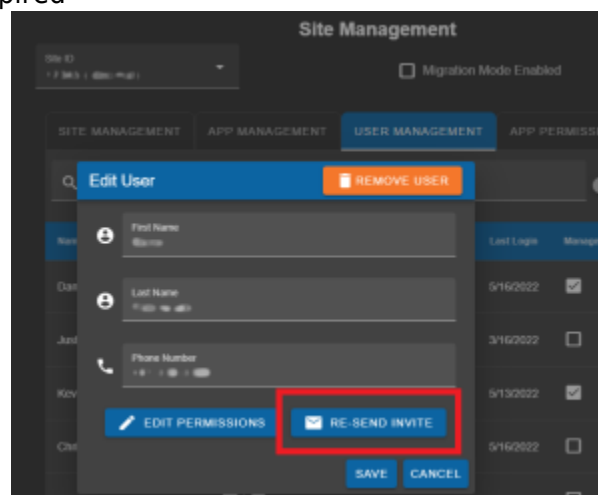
pired

Site Management

Site ID
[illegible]

Migration Mode Enabled

SITE MANAGEMENT APP MANAGEMENT USER MANAGEMENT APP PERMISS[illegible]

Edit User REMOVE USER

First Name
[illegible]

Last Name
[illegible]

Phone Number
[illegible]

EDIT PERMISSIONS RE-SEND INVITE

SAVE CANCEL

Nam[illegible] Last Login Manage

Dan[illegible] 5/16/2022

Just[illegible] 3/16/2022

Kev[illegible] 5/13/2022

Chr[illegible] 5/16/2022